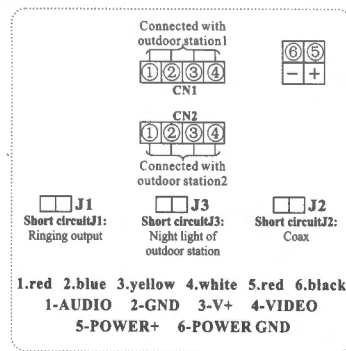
Connected with outdoor station1

①②③④

CN1

⑥⑤

− +

CN2

①②③④

Connected with outdoor station2

J1

Short circuitJ1: Ringing output

J3

Short circuitJ3: Night light of outdoor station

J2

Short circuitJ2: Coax

1.red 2.blue 3.yellow 4.white 5.red 6.black

1-AUDIO 2-GND 3-V+ 4-VIDEO

5-POWER+ 6-POWER GND